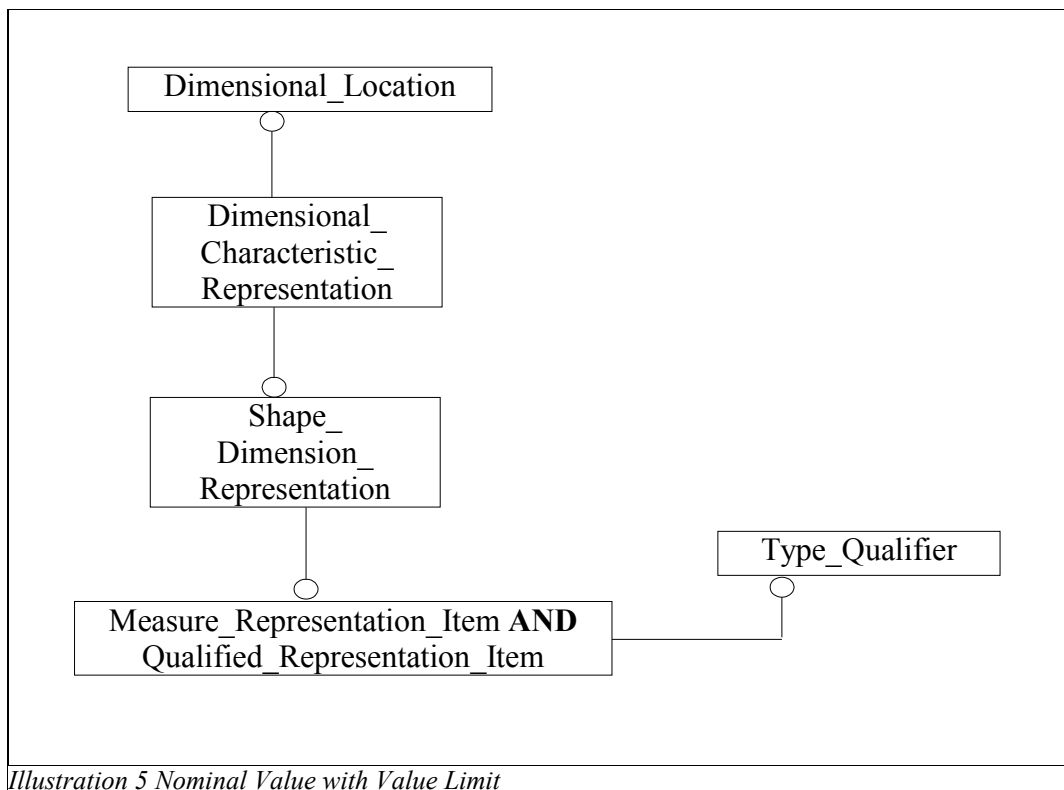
Dimensional_Location

Dimensional_ Characteristic_ Representation

Shape_ Dimension_ Representation

Type_Qualifier

Measure_Representation_Item **AND** Qualified_Representation_Item

*Illustration 5 Nominal Value with Value Limit*